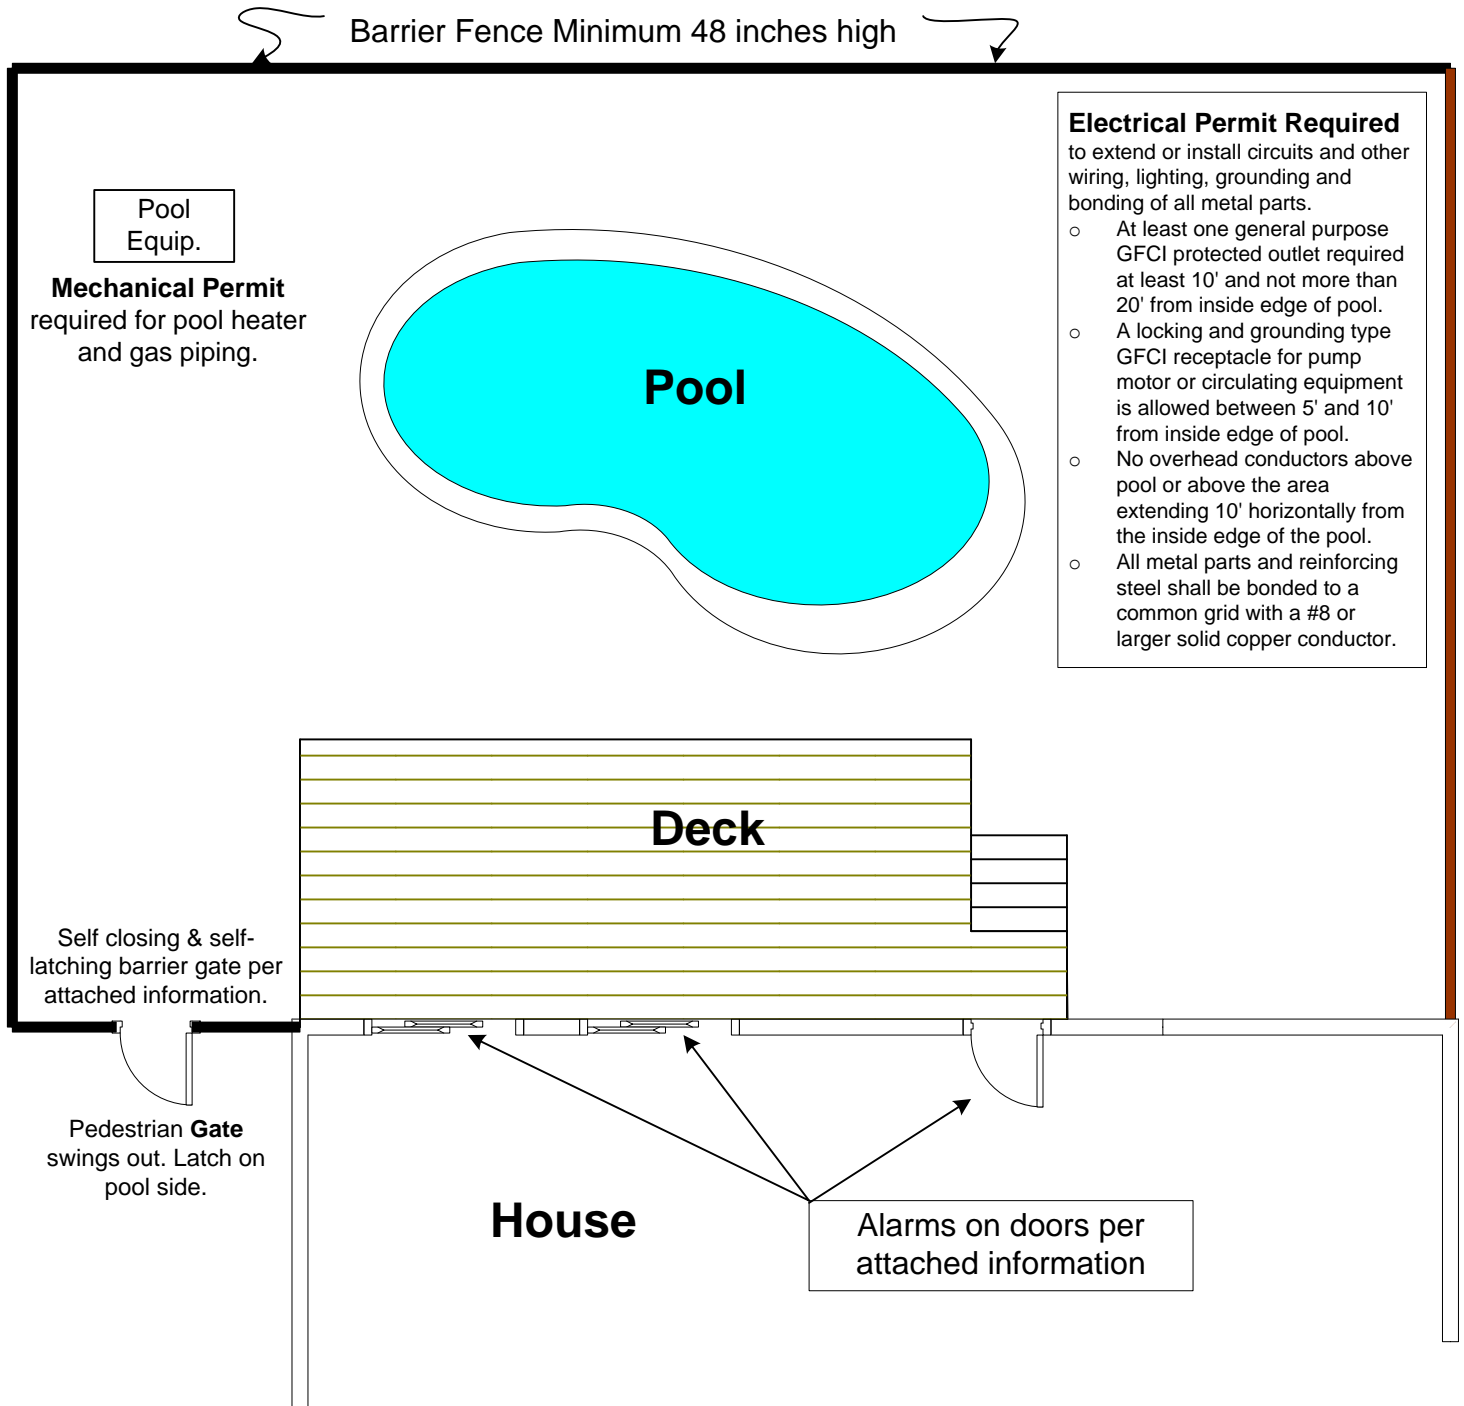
Barrier Fence Minimum 48 inches high

Pool Equip.

**Mechanical Permit** required for pool heater and gas piping.

Pool

**Electrical Permit Required** to extend or install circuits and other wiring, lighting, grounding and bonding of all metal parts.

- At least one general purpose GFCI protected outlet required at least 10' and not more than 20' from inside edge of pool.
- A locking and grounding type GFCI receptacle for pump motor or circulating equipment is allowed between 5' and 10' from inside edge of pool.
- No overhead conductors above pool or above the area extending 10' horizontally from the inside edge of the pool.
- All metal parts and reinforcing steel shall be bonded to a common grid with a #8 or larger solid copper conductor.

Deck

Self closing & self-latching barrier gate per attached information.

Pedestrian **Gate** swings out. Latch on pool side.

House

Alarms on doors per attached information